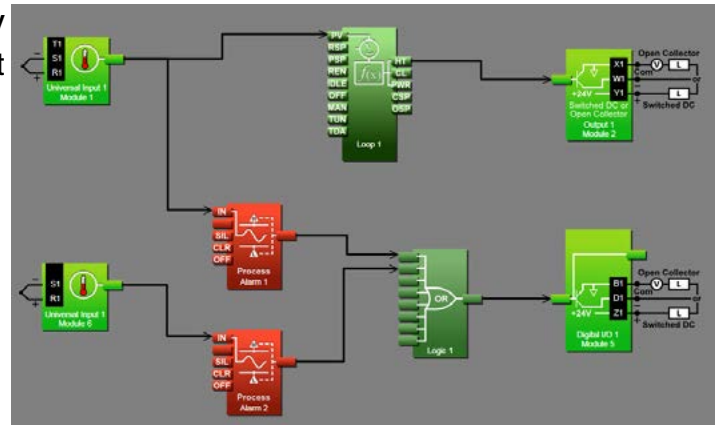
y
t

T1
S1
R1
Universal Input 1
Module 1

PV
RSP
PSP
REN
IDLE
OFF
MAN
TUN
TDA
$f(x)$
HT
CL
PWR
CSP
OSP
Loop 1

X1
W1
Y1
+24V
Com
Switched DC or Open Collector
Output 1
Module 2
Open Collector
V
L
or
L
Switched DC

IN
SIL
CLR
OFF
Process Alarm 1

S1
R1
Universal Input 1
Module 6

OR
Logic 1

B1
D1
Z1
+24V
Com
Digital I/O 1
Module 5
Open Collector
V
L
or
L
Switched DC

IN
SIL
CLR
OFF
Process Alarm 2